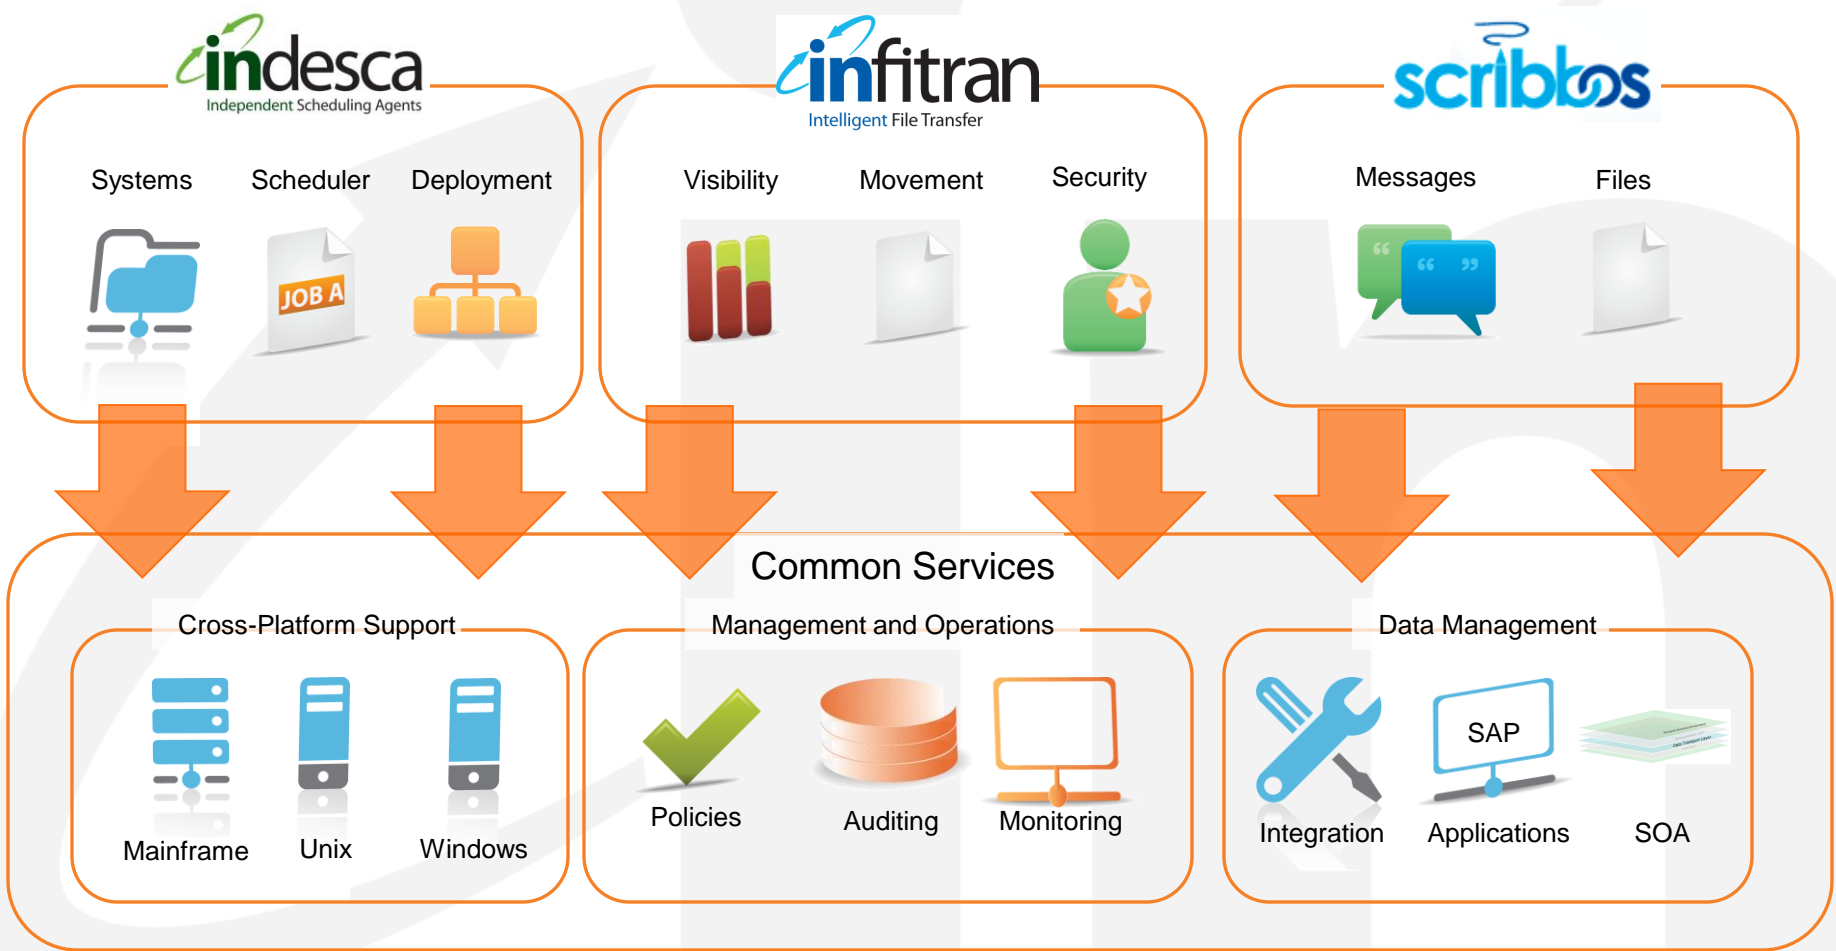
indesca
Independent Scheduling Agents

Systems Scheduler Deployment

JOB A

infitran
Intelligent File Transfer

Visibility Movement Security

scribbos

Messages Files

Common Services

Cross-Platform Support

Mainframe Unix Windows

Management and Operations

Policies Auditing Monitoring

Data Management

SAP

Integration Applications SOA